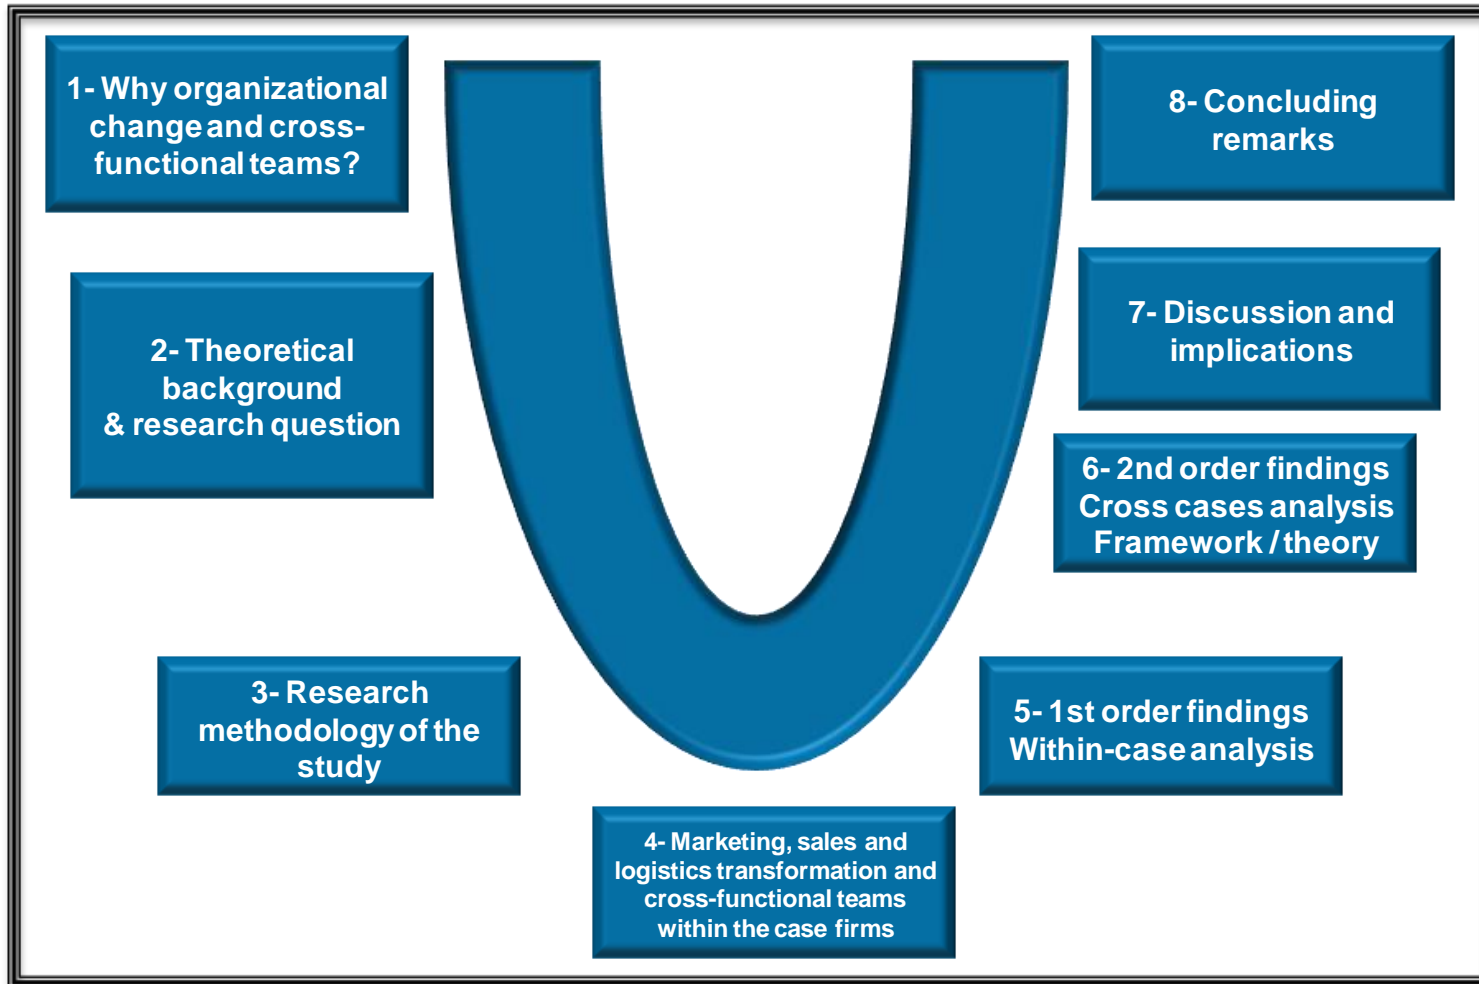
1- Why organizational change and cross-functional teams?

2- Theoretical background & research question

3- Research methodology of the study

4- Marketing, sales and logistics transformation and cross-functional teams within the case firms

5- 1st order findings Within-case analysis

6- 2nd order findings Cross cases analysis Framework / theory

7- Discussion and implications

8- Concluding remarks